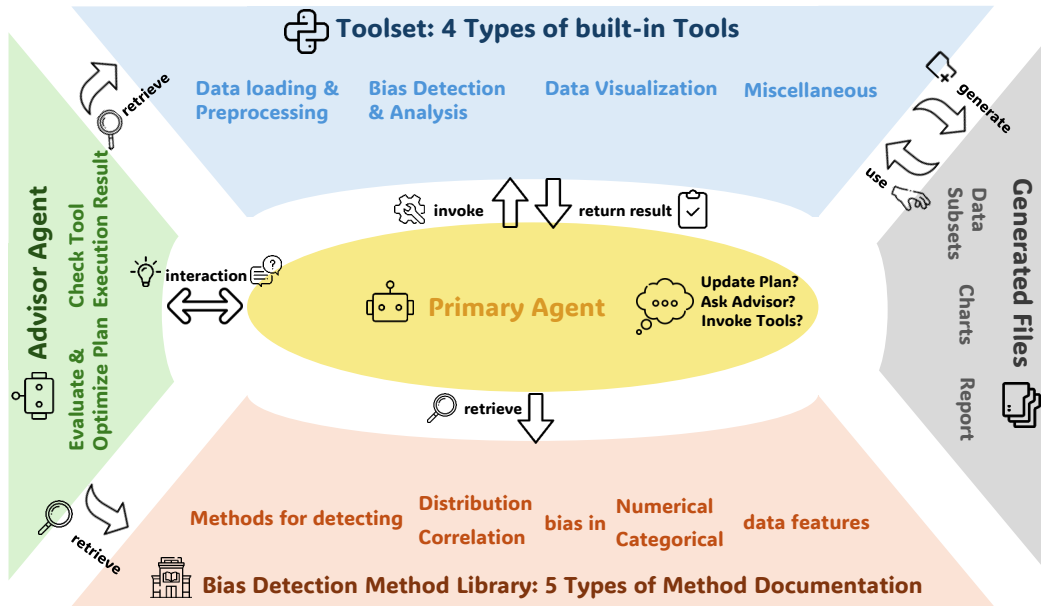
Toolset: 4 Types of built-in Tools

Data loading & Preprocessing

Bias Detection & Analysis

Data Visualization

Miscellaneous

retrieve

generate

use

Advisor Agent

Check Tool Execution Result

Evaluate & Optimize Plan

invoke

return result

interaction

Primary Agent

Update Plan?
Ask Advisor?
Invoke Tools?

Generated Files

Data Subsets

Charts

Report

retrieve

retrieve

Methods for detecting

Distribution
Correlation

bias in

Numerical
Categorical

data features

Bias Detection Method Library: 5 Types of Method Documentation